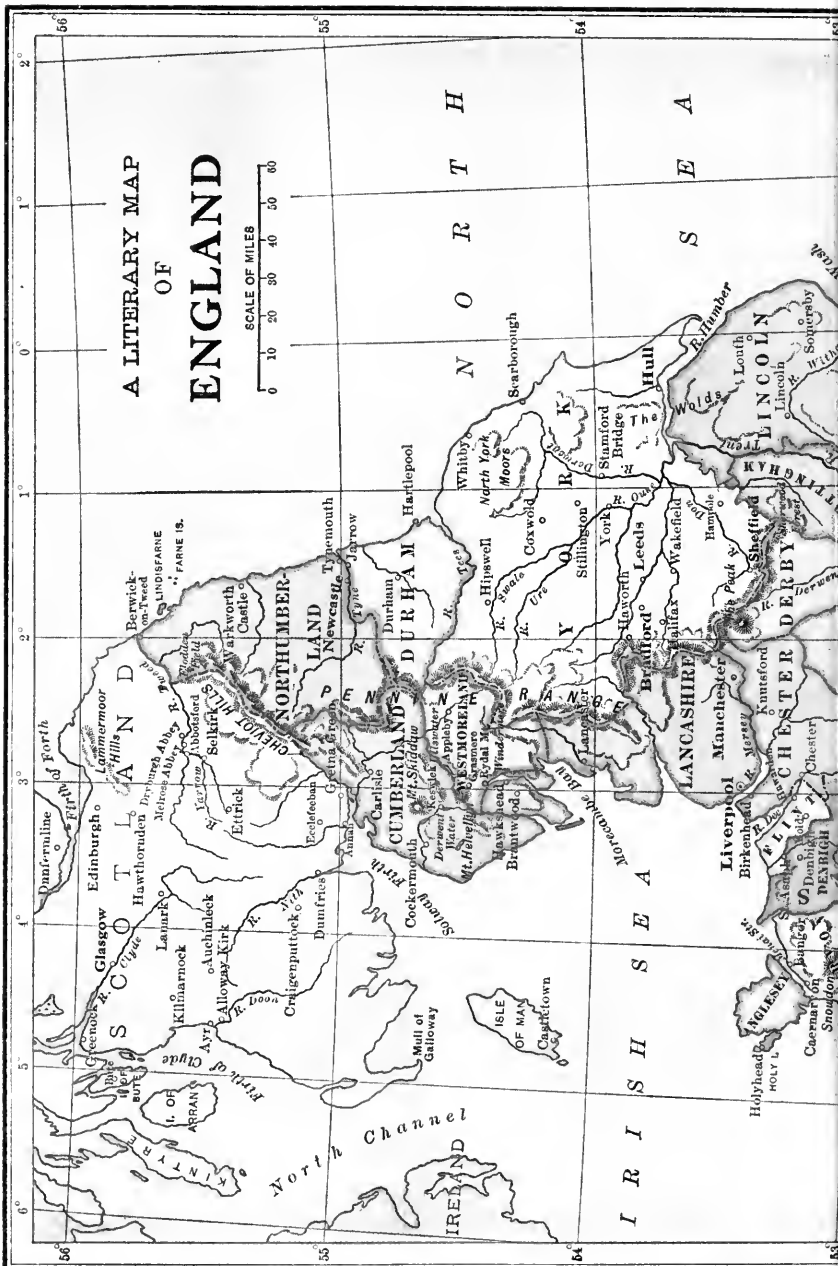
A LITERARY MAP OF ENGLAND

SCALE OF MILES
0 10 20 30 40 50 60

NORTH SEA

IRISH SEA

SCOTLAND

Firth of Forth
Dunfermline
Edinburgh
Lammermoor Hills
Berwick-on-Tweed
LINDISFARNE
FARNE IS.
Glasgow
R. Clyde
Hawthornden
Dryburgh Abbey
Melrose Abbey
Abbotsford
Selkirk
R. Tweed
Greenock
Kilmarnock
Lanark
Auchinleck
Alloway Kirk
Ayr
R. Doon
Craigenputtock
R. Nith
Dumfries
Ettrick
R. Yarrow
Ecclefechan
Annan
Firth of Clyde
Bute
I. OF BUTE
I. OF ARRAN
KINTYRE
North Channel
Mull of Galloway
IRELAND
ISLE OF MAN
Castletown
Solway Firth
CHEVIOT HILLS
NORTHUMBERLAND
Warkworth Castle
Newcastle
R. Tyne
Tynemouth
Jarrow
Durham
DURHAM
Hartlepool
R. Tees
Gretna Green
Carlisle
CUMBERLAND
Mt. Skiddaw
Keswick
Cockermouth
Derwent Water
Mt. Helvellyn
Appleby
Grasmere
Rydal
Windermere
WESTMORELAND
Hawkshead
Brantwood
Morecambe Bay
PENNINE RANGE
Lancaster
LANCASHIRE
Liverpool
Birkenhead
R. Mersey
Manchester
Knutsford
CHESTER
Chester
Hawarden
FLINT
DENBIGH
Denbigh
Bangor
Caernarvon
Snowdon
ANGLESEY
Holyhead
HOLY I.
Whitby
North York Moors
Scarborough
Hipswell
R. Swale
R. Ure
Coxwold
YORK
Stillington
York
R. Ouse
Stamford Bridge
R. Derwent
The Hull
Hull
R. Humber
Haworth
Leeds
Bradford
Halifax
Wakefield
Hampole
R. Don
The Peak
Sheffield
DERBY
R. Derwent
NOTTINGHAM
R. Trent
Wolds
LINCOLN
Louth
Lincoln
Somersby
R. Witham
Wash